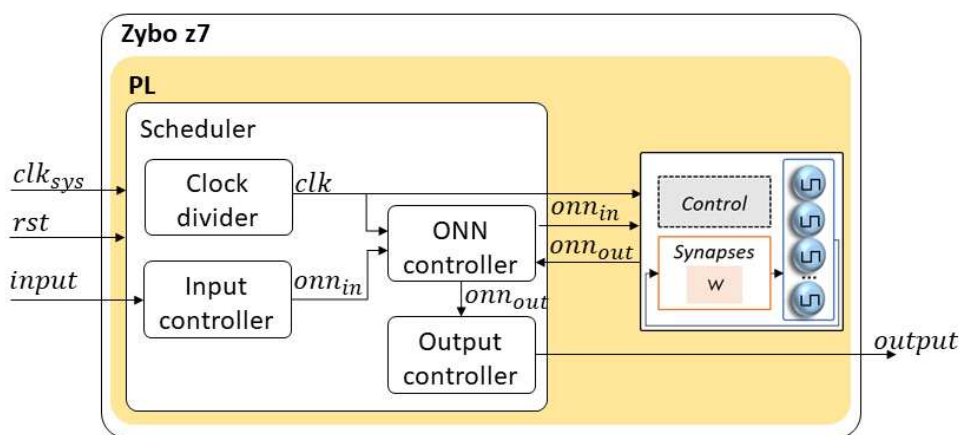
Zybo z7

PL

Scheduler

$clk_{sys}$

$rst$

$input$

Clock divider

$clk$

Input controller

$onn_{in}$

ONN controller

$onn_{out}$

Output controller

$onn_{in}$

$onn_{out}$

Control

Synapses

W

$output$